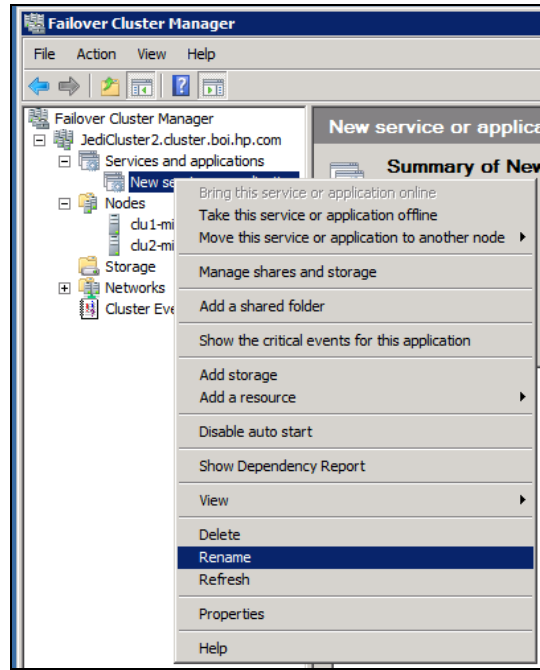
Failover Cluster Manager

File Action View Help

Failover Cluster Manager
JediCluster2.cluster.boi.hp.com
Services and applications
New se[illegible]
Nodes
clu1-mi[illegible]
clu2-mi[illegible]
Storage
Networks
Cluster Eve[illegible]

New service or applica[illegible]

Summary of New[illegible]

Bring this service or application online
Take this service or application offline
Move this service or application to another node
Manage shares and storage
Add a shared folder
Show the critical events for this application
Add storage
Add a resource
Disable auto start
Show Dependency Report
View
Delete
Rename
Refresh
Properties
Help